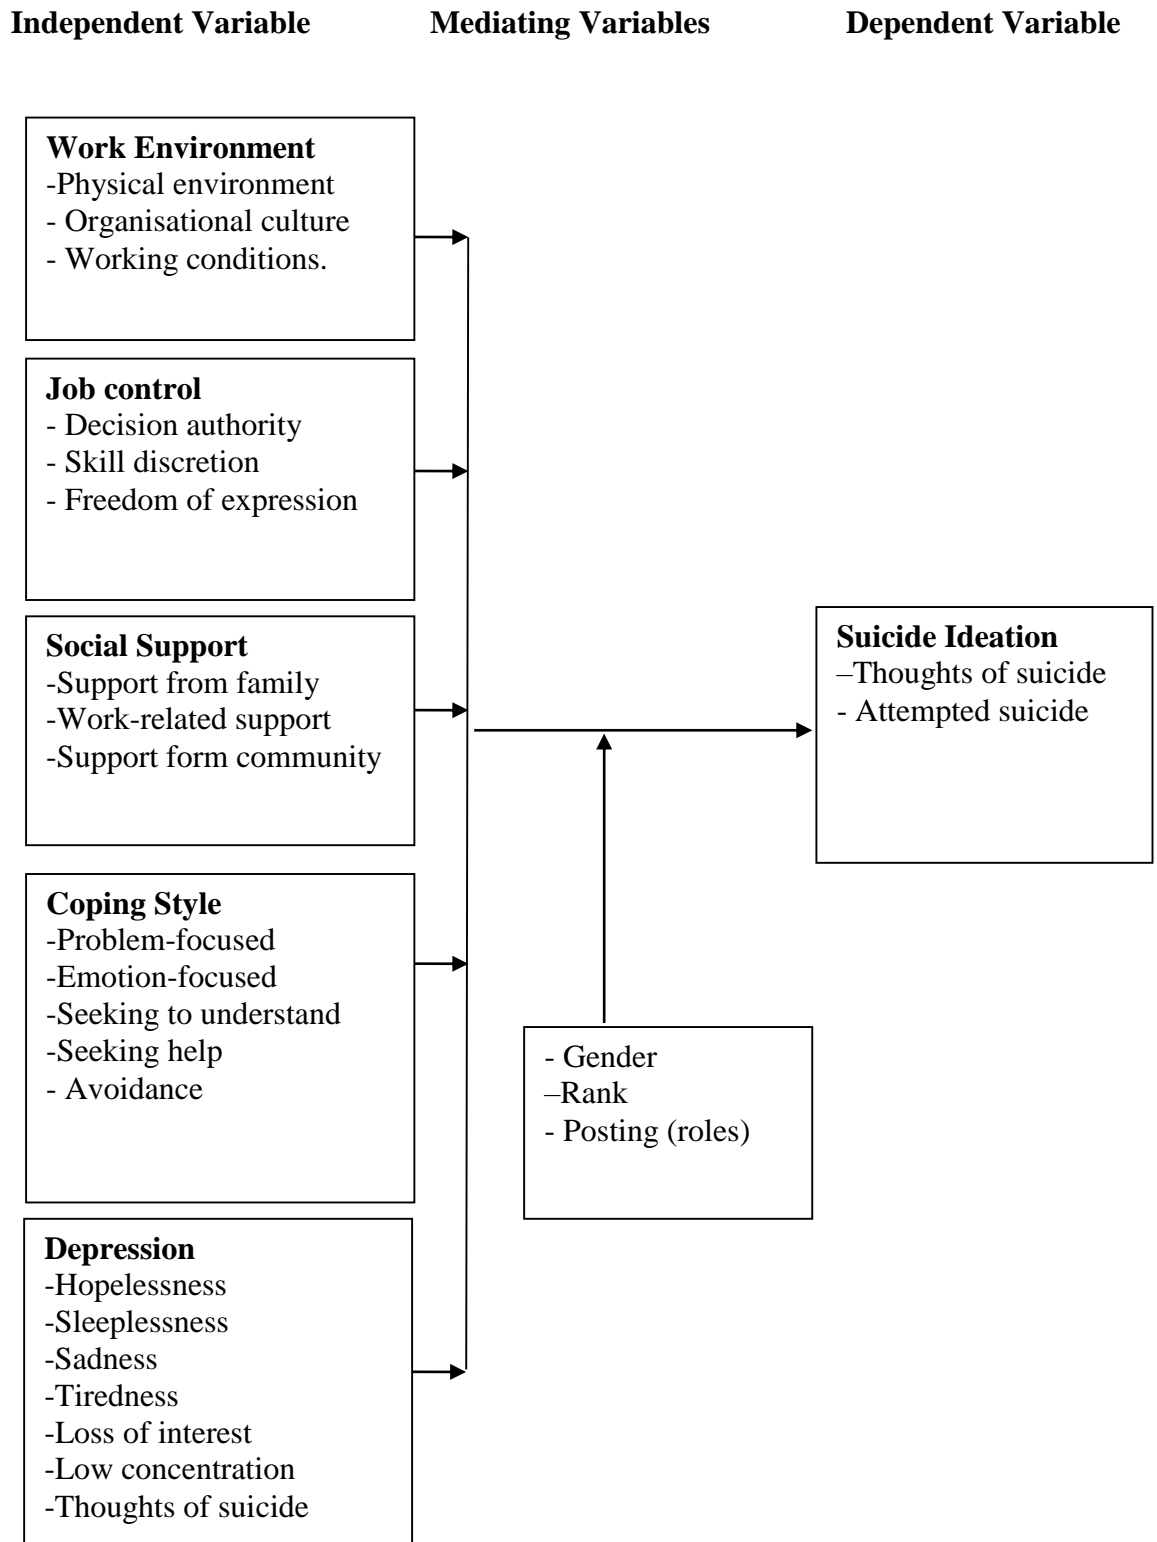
**Independent Variable** **Mediating Variables** **Dependent Variable**

**Work Environment**
-Physical environment
- Organisational culture
- Working conditions.

**Job control**
- Decision authority
- Skill discretion
- Freedom of expression

**Social Support**
-Support from family
-Work-related support
-Support form community

**Coping Style**
-Problem-focused
-Emotion-focused
-Seeking to understand
-Seeking help
- Avoidance

**Depression**
-Hopelessness
-Sleeplessness
-Sadness
-Tiredness
-Loss of interest
-Low concentration
-Thoughts of suicide

- Gender
–Rank
- Posting (roles)

**Suicide Ideation**
–Thoughts of suicide
- Attempted suicide